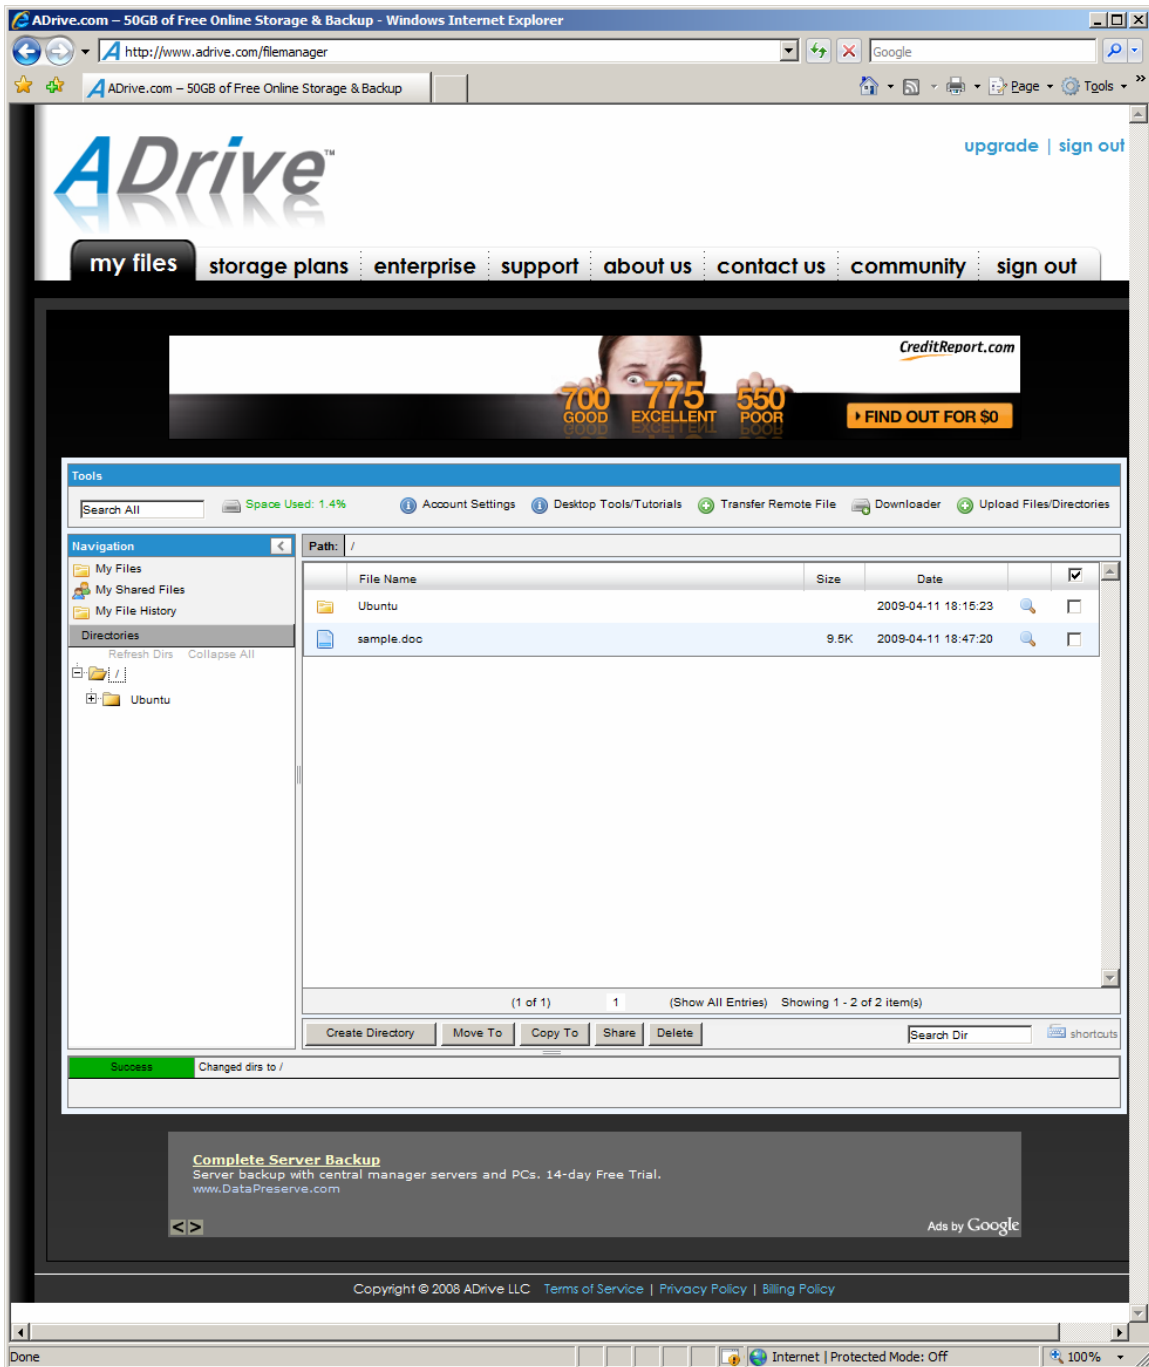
ADrive.com – 50GB of Free Online Storage & Backup - Windows Internet Explorer

http://www.adrive.com/filemanager

Google

ADrive.com – 50GB of Free Online Storage & Backup

Page Tools

ADrive™

upgrade | sign out

my files storage plans enterprise support about us contact us community sign out

CreditReport.com

700 GOOD 775 EXCELLENT 550 POOR

FIND OUT FOR $0

Tools

Search All Space Used: 1.4% Account Settings Desktop Tools/Tutorials Transfer Remote File Downloader Upload Files/Directories

Navigation

My Files
My Shared Files
My File History

Directories

Refresh Dirs Collapse All

/

Ubuntu

Path: /

| File Name | Size | Date | |
|---|---|---|---|
| Ubuntu | | 2009-04-11 18:15:23 | |
| sample.doc | 9.5K | 2009-04-11 18:47:20 | |

(1 of 1) 1 (Show All Entries) Showing 1 - 2 of 2 item(s)

Create Directory Move To Copy To Share Delete Search Dir shortcuts

Success Changed dirs to /

Complete Server Backup
Server backup with central manager servers and PCs. 14-day Free Trial.
www.DataPreserve.com

Ads by Google

Copyright © 2008 ADrive LLC Terms of Service | Privacy Policy | Billing Policy

Done Internet | Protected Mode: Off 100%